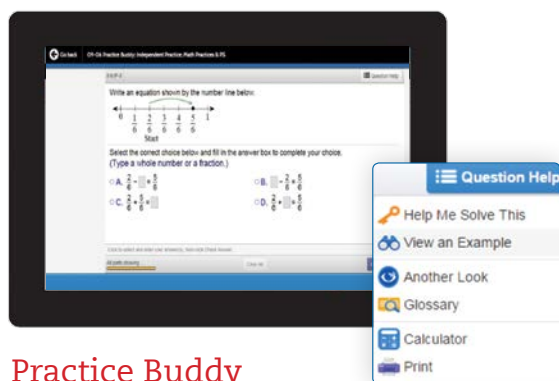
Go back   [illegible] Practice Buddy: Independent Practice: Math Practices & PS

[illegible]   Question Help

Write an equation shown by the number line below.

0   $\frac{1}{6}$   $\frac{2}{6}$   $\frac{3}{6}$   $\frac{4}{6}$   $\frac{5}{6}$   1

Start

Select the correct choice below and fill in the answer box to complete your choice.
(Type a whole number or a fraction.)

A. $\frac{2}{6}-\square=\frac{5}{6}$
B. $\square-\frac{2}{6}=\frac{5}{6}$
C. $\frac{2}{6}+\frac{5}{6}=\square$
D. $\frac{2}{6}+\square=\frac{5}{6}$

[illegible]

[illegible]   Clear All

Question Help
Help Me Solve This
View an Example
Another Look
Glossary
Calculator
Print

Practice Buddy